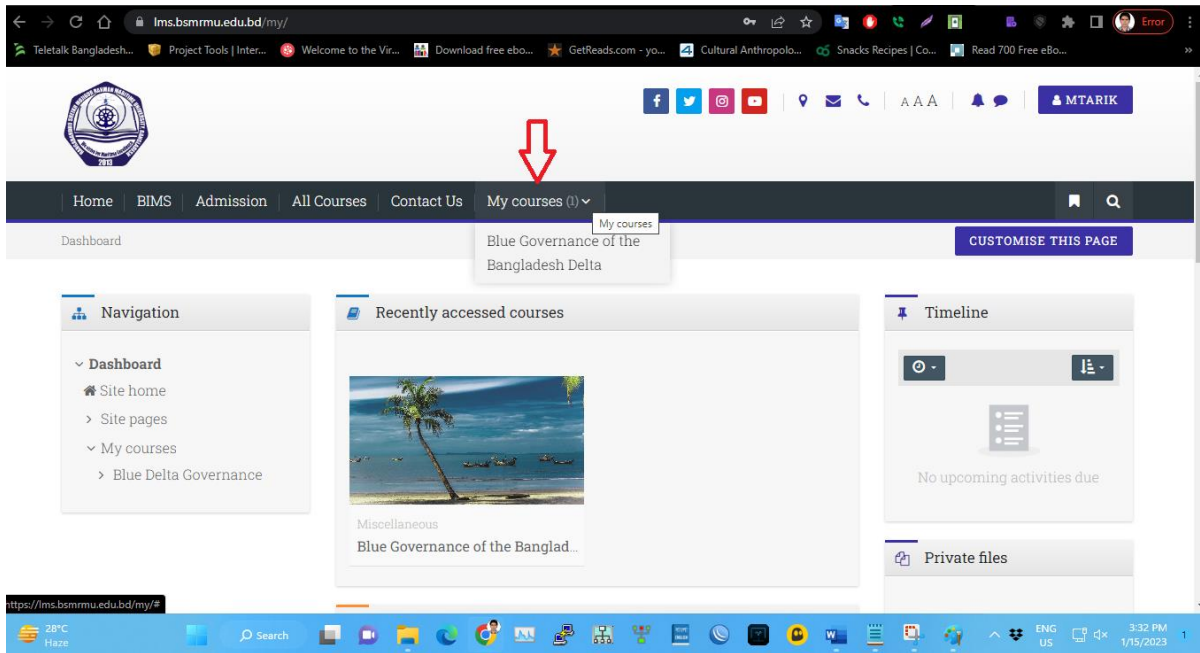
lms.bsmrmu.edu.bd/my/

Error

Teletalk Bangladesh... Project Tools | Inter... Welcome to the Vir... Download free ebo... GetReads.com - yo... Cultural Anthropolo... Snacks Recipes | Co... Read 700 Free eBo...

AAA

MTARIK

Home BIMS Admission All Courses Contact Us My courses (1)

My courses

Blue Governance of the Bangladesh Delta

Dashboard

CUSTOMISE THIS PAGE

Navigation

Dashboard
Site home
Site pages
My courses
Blue Delta Governance

Recently accessed courses

Miscellaneous
Blue Governance of the Banglad...

Timeline

No upcoming activities due

Private files

https://lms.bsmrmu.edu.bd/my/#

28°C
Haze

Search

ENG
US

3:32 PM
1/15/2023